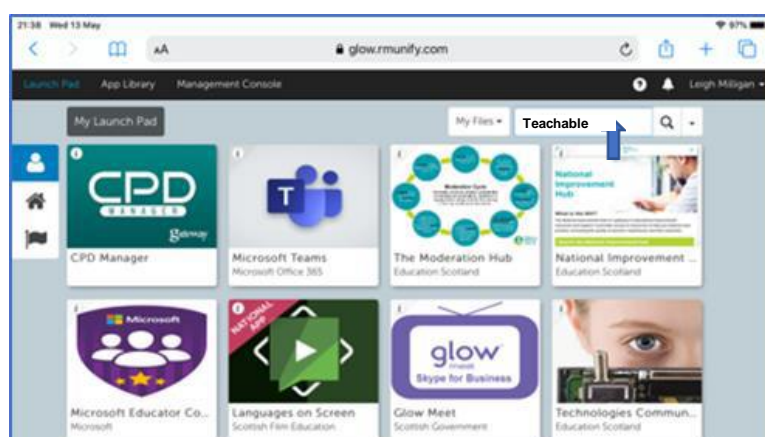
21:38 Wed 13 May

97%

AA

glow.rmunify.com

Launch Pad

App Library

Management Console

Leigh Milligan

My Launch Pad

My Files

Teachable

CPD

MANAGER

Gateway

CPD Manager

Microsoft Teams

Microsoft Office 365

Moderation Cycle

The Moderation Hub

Education Scotland

National Improvement Hub

What is the NIH?

National Improvement ...

Education Scotland

Microsoft

Microsoft Educator Co...

Microsoft

NATIONAL APP

Languages on Screen

Scottish Film Education

glow meet

Skype for Business

Glow Meet

Scottish Government

Technologies Commun...

Education Scotland